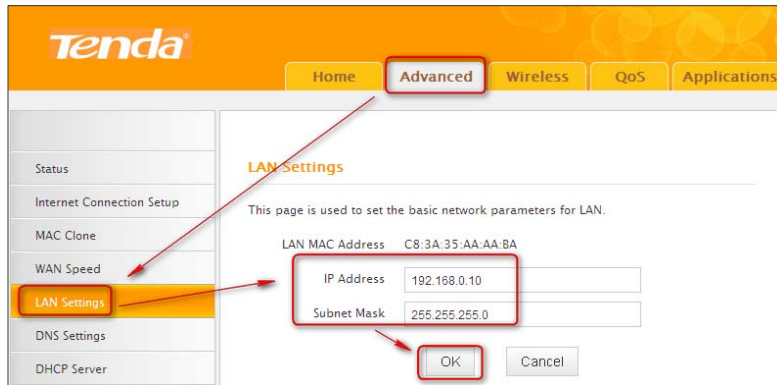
Tenda

Home
Advanced
Wireless
QoS
Applications

Status
Internet Connection Setup
MAC Clone
WAN Speed
LAN Settings
DNS Settings
DHCP Server

LAN Settings

This page is used to set the basic network parameters for LAN.

| | |
|---|---|
| LAN MAC Address | C8:3A:35:AA:AA:BA |
| IP Address | 192.168.0.10 |
| Subnet Mask | 255.255.255.0 |

OK
Cancel